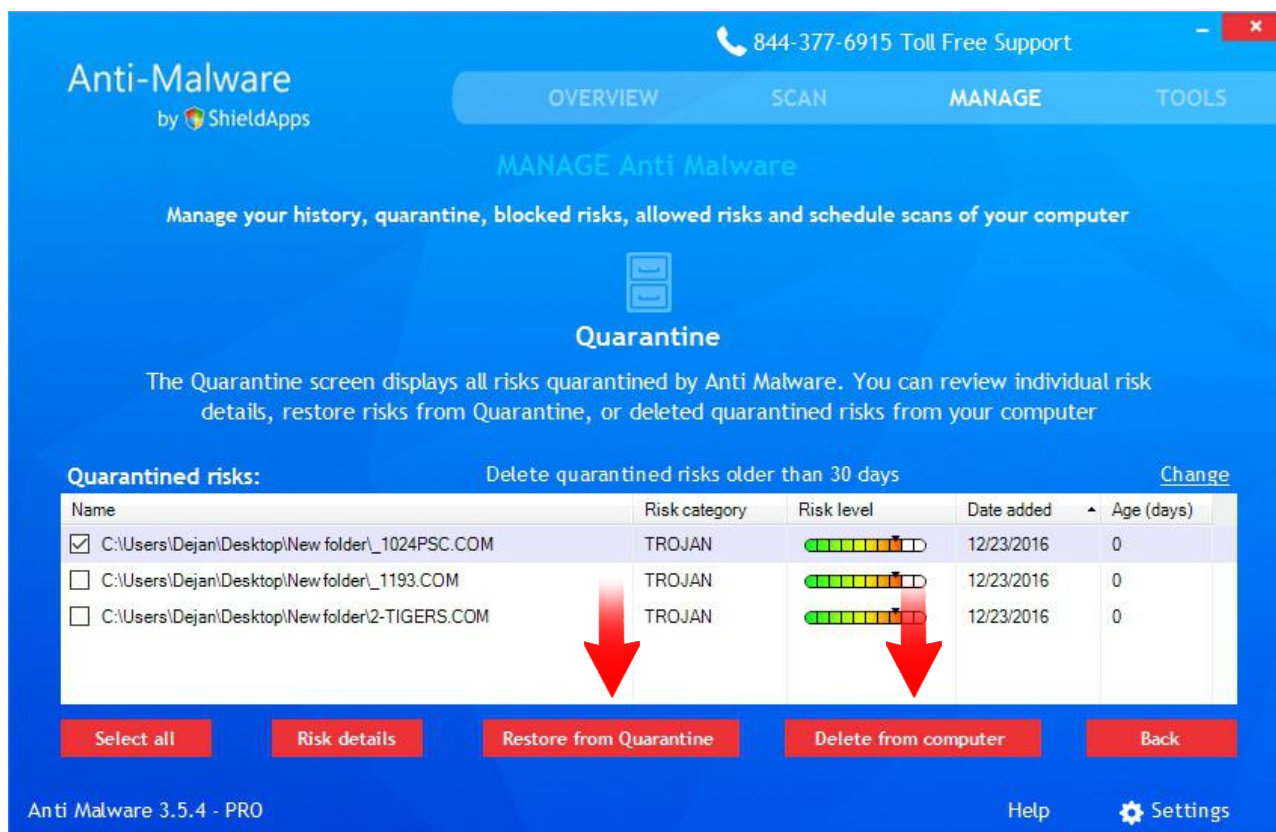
844-377-6915 Toll Free Support

-
x

Anti-Malware
by ShieldApps

OVERVIEW SCAN MANAGE TOOLS

MANAGE Anti Malware

Manage your history, quarantine, blocked risks, allowed risks and schedule scans of your computer

Quarantine

The Quarantine screen displays all risks quarantined by Anti Malware. You can review individual risk details, restore risks from Quarantine, or deleted quarantined risks from your computer

Quarantined risks:
Delete quarantined risks older than 30 days
Change

| Name | Risk category | Risk level | Date added | Age (days) |
|---|---|---|---|---|
| C:\Users\Dejan\Desktop\New folder\_1024PSC.COM | TROJAN | | 12/23/2016 | 0 |
| C:\Users\Dejan\Desktop\New folder\_1193.COM | TROJAN | | 12/23/2016 | 0 |
| C:\Users\Dejan\Desktop\New folder\2-TIGERS.COM | TROJAN | | 12/23/2016 | 0 |

Select all
Risk details
Restore from Quarantine
Delete from computer
Back

Anti Malware 3.5.4 - PRO
Help
Settings